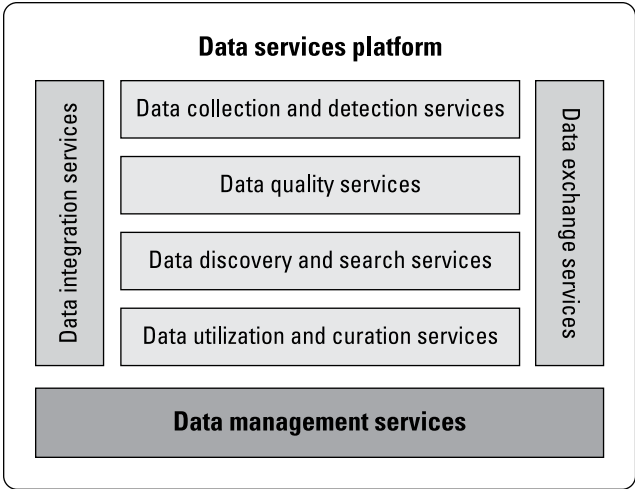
Data services platform

Data integration services

Data collection and detection services

Data quality services

Data discovery and search services

Data utilization and curation services

Data exchange services

Data management services